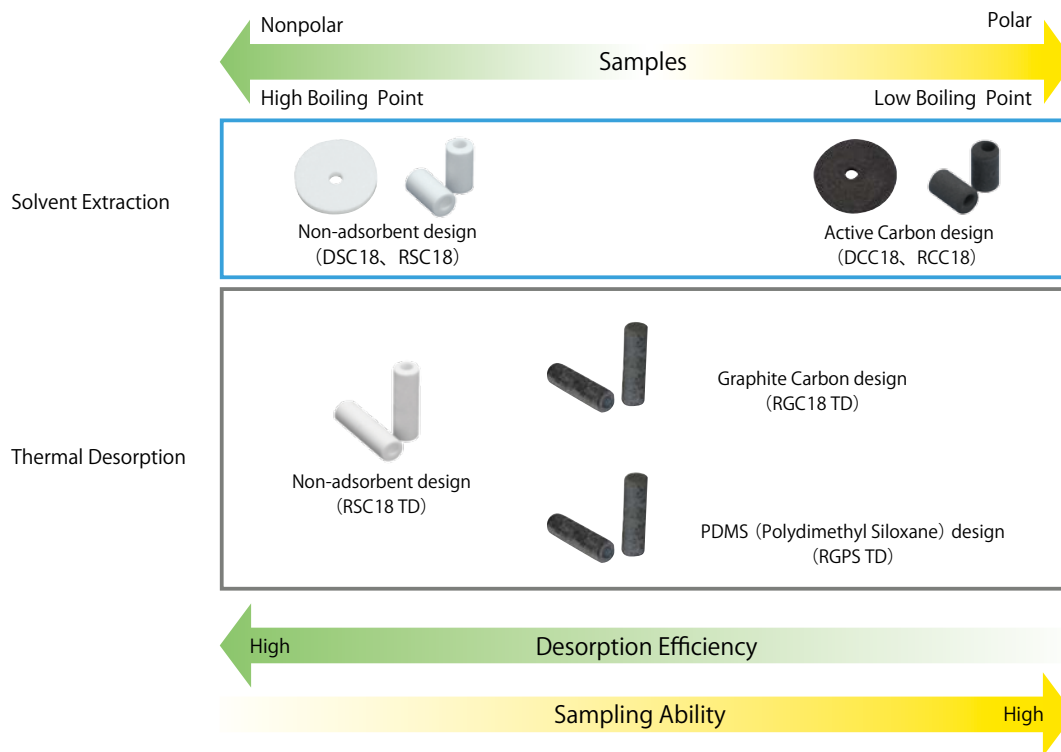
Nonpolar

Polar

Samples

High Boiling Point

Low Boiling Point

Solvent Extraction

Non-adsorbent design
（DSC18、RSC18）

Active Carbon design
（DCC18、RCC18）

Thermal Desorption

Graphite Carbon design
（RGC18 TD）

Non-adsorbent design
（RSC18 TD）

PDMS（Polydimethyl Siloxane）design
（RGPS TD）

High

Desorption Efficiency

Sampling Ability

High